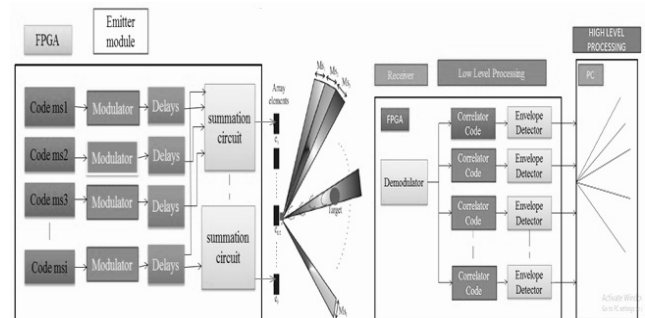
FPGA

Emitter module

Code ms1

Modulator

Delays

Code ms2

Modulator

Delays

Code ms3

Modulator

Delays

Code msi

Modulator

Delays

summation circuit

summation circuit

Array elements

$e_1$

$e_{n}$

$e_j$

$M_1$ $M_2$ $M_3$

Target

$M_i$

Receiver

Low Level Processing

HIGH LEVEL PROCESSING

PC

FPGA

Demodulator

Correlator Code

Envelope Detector

Correlator Code

Envelope Detector

Correlator Code

Envelope Detector

Correlator Code

Envelope Detector

Activate Windows
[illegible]